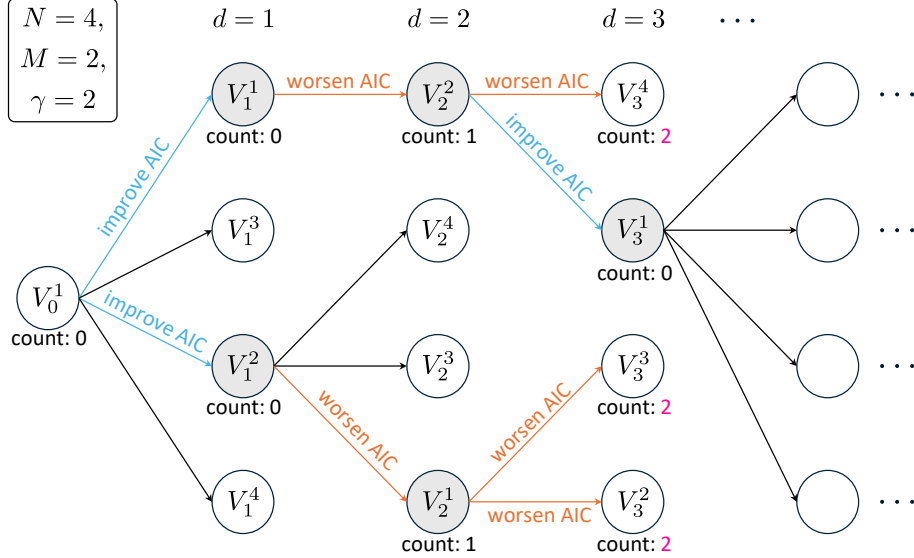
$N=4,$
$M=2,$
$\gamma=2$

$d=1$ $d=2$ $d=3$ $\cdots$

$V_1^1$ worsen AIC $V_2^2$ worsen AIC $V_3^4$

count: 0 count: 1 count: 2

improve AIC

improve AIC

$V_1^3$ $V_2^4$ $V_3^1$

count: 0

$V_0^1$

count: 0

improve AIC

$V_1^2$ $V_2^3$ $V_3^3$

count: 0 count: 2

worsen AIC

worsen AIC

$V_1^4$ $V_2^1$ worsen AIC $V_3^2$

count: 1 count: 2

$\cdots$
$\cdots$
$\cdots$
$\cdots$